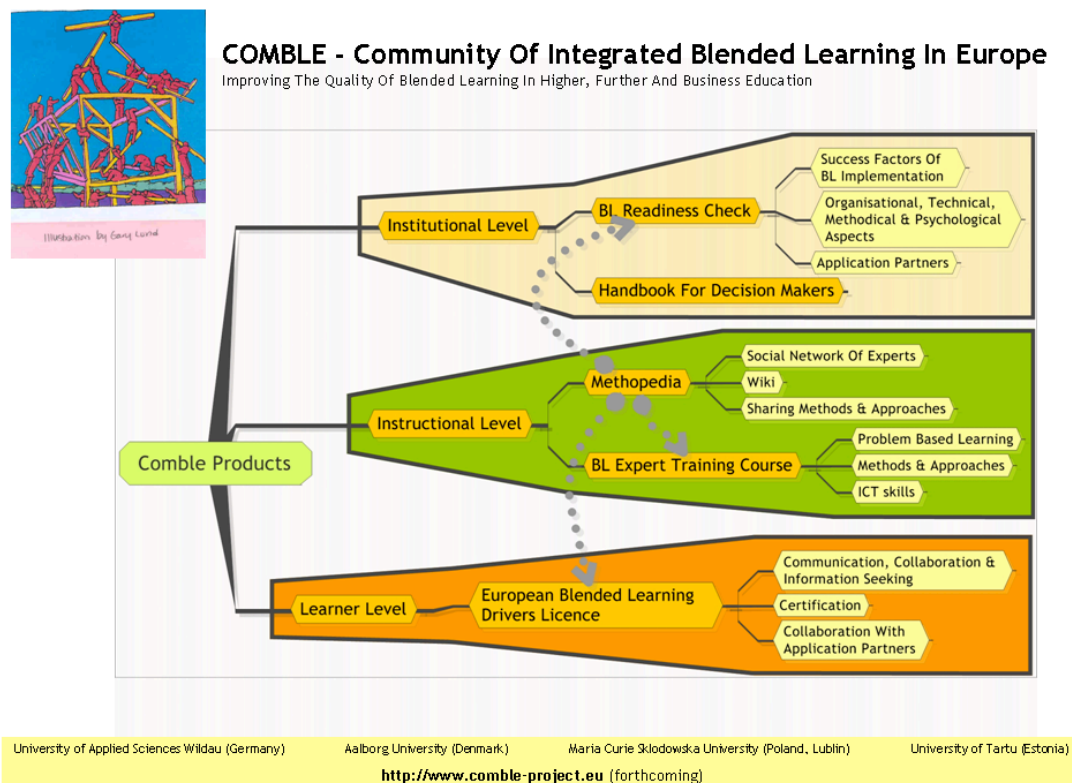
Illustration by Gary Lund

COMBLE - Community Of Integrated Blended Learning In Europe

Improving The Quality Of Blended Learning In Higher, Further And Business Education

Comble Products

Institutional Level

BL Readiness Check

Success Factors Of BL Implementation

Organisational, Technical, Methodical & Psychological Aspects

Application Partners

Handbook For Decision Makers

Instructional Level

Methopedia

Social Network Of Experts

Wiki

Sharing Methods & Approaches

BL Expert Training Course

Problem Based Learning

Methods & Approaches

ICT skills

Learner Level

European Blended Learning Drivers Licence

Communication, Collaboration & Information Seeking

Certification

Collaboration With Application Partners

University of Applied Sciences Wildau (Germany) Aalborg University (Denmark) Maria Curie Sklodowska University (Poland, Lublin) University of Tartu (Estonia)

http://www.comble-project.eu (forthcoming)